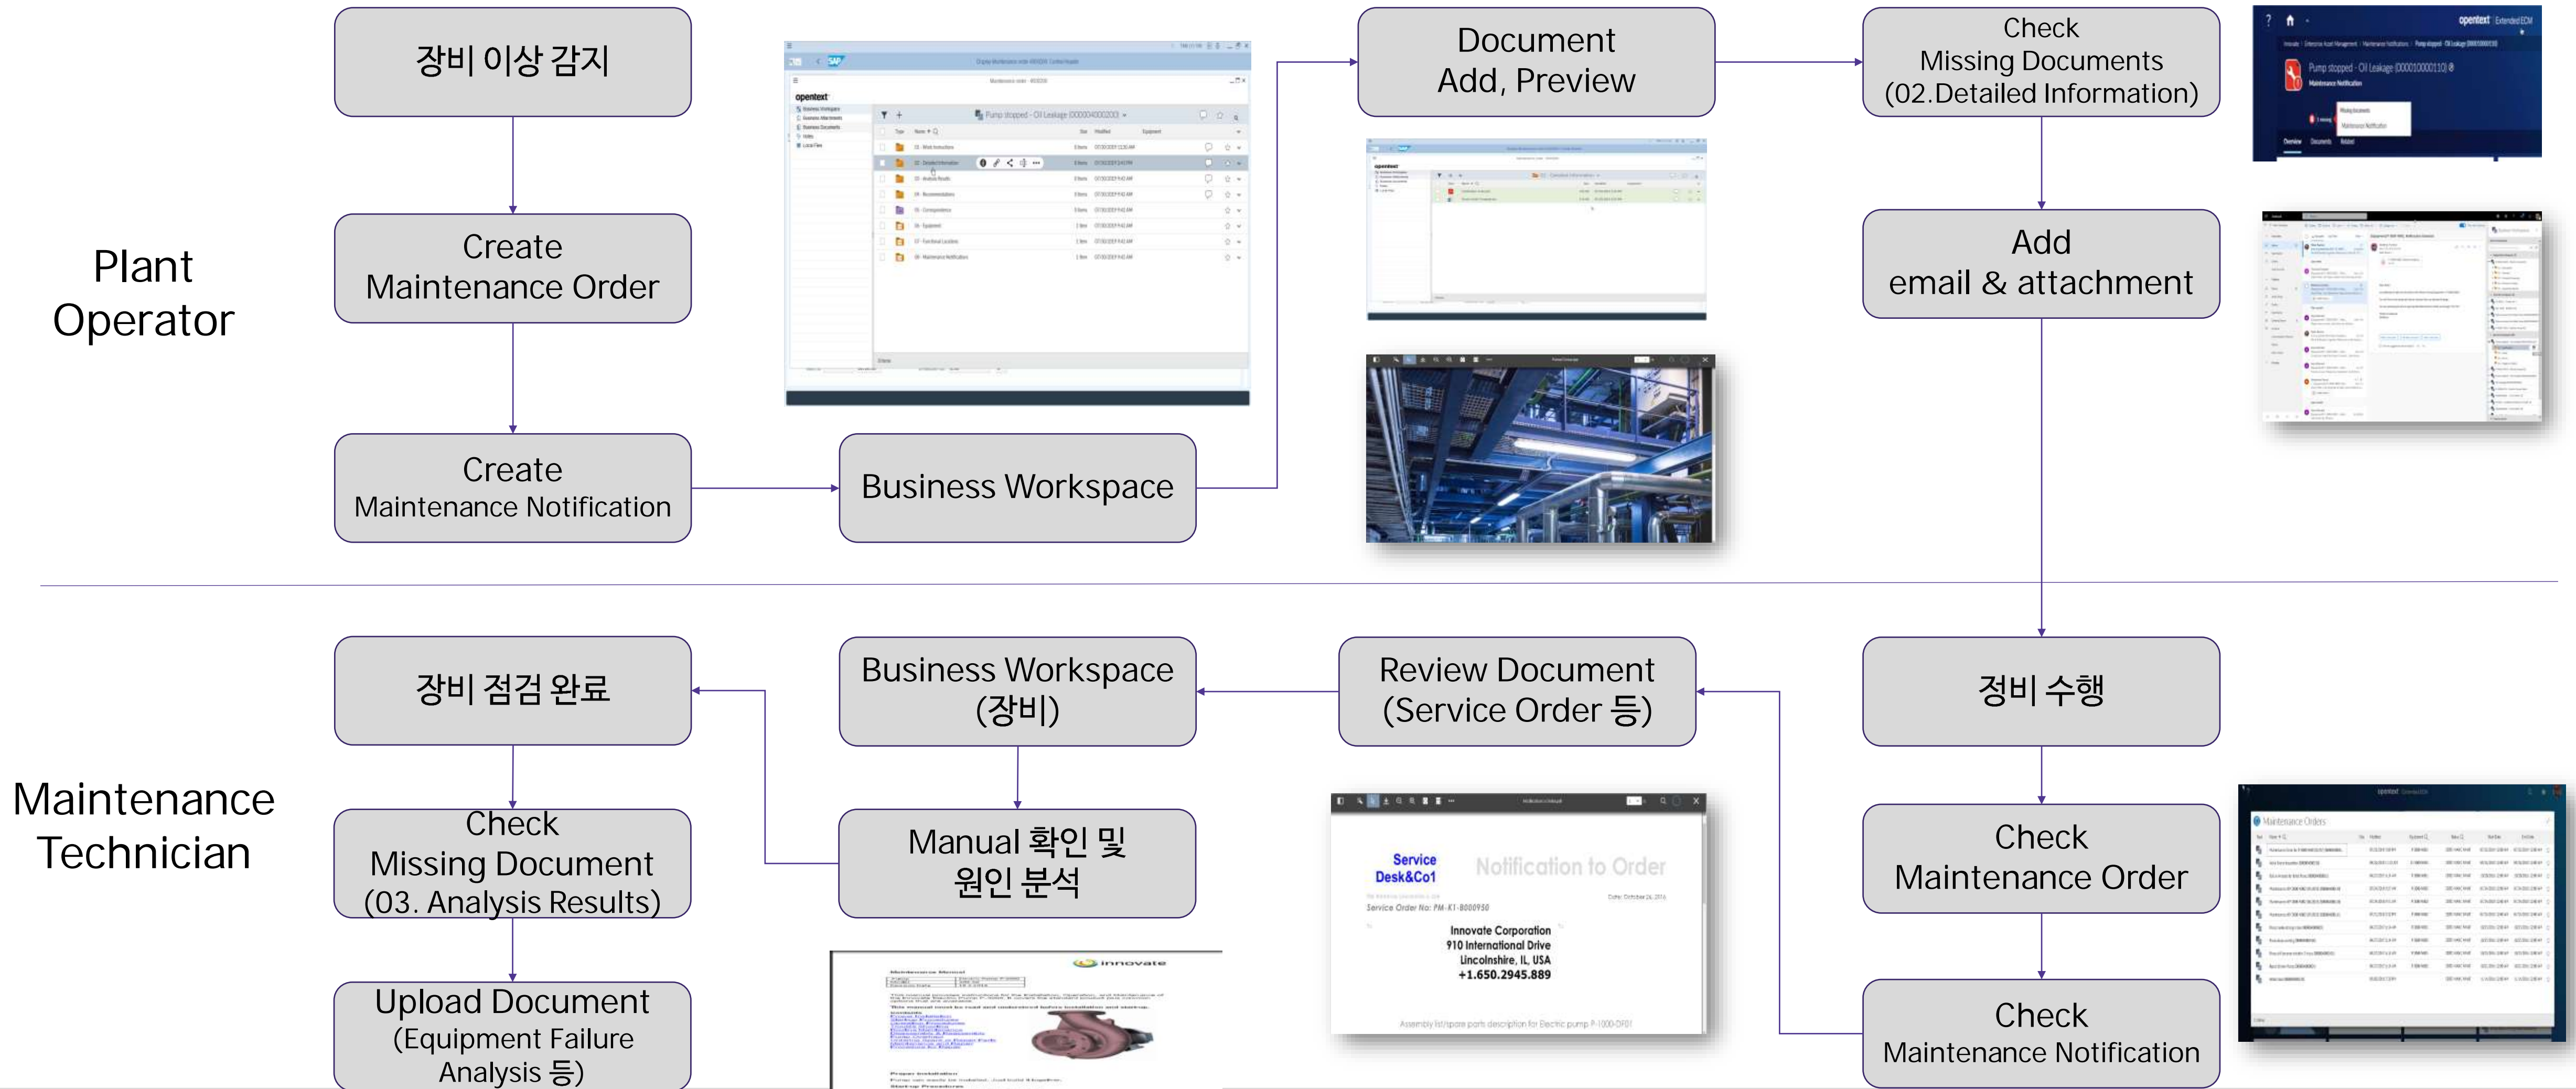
Plant Operator

장비 이상 감지

Create Maintenance Order

Create Maintenance Notification

Business Workspace

Document Add, Preview

Check Missing Documents (02.Detailed Information)

Add email & attachment

Maintenance Technician

장비 점검 완료

Check Missing Document (03. Analysis Results)

Upload Document (Equipment Failure Analysis 등)

Business Workspace (장비)

Manual 확인 및 원인 분석

Review Document (Service Order 등)

정비 수행

Check Maintenance Order

Check Maintenance Notification

opentext

Pump stopped - Oil Leakage (000004000200)

Pump stopped - Oil Leakage (000010000110)

Maintenance Notification

Service Desk&Co1

Notification to Order

Service Order No: PM-K1-8000950

Innovate Corporation
910 International Drive
Lincolnshire, IL, USA
+1.650.2945.889

Assembly list/spare parts description for Electric pump P-1000-DF01

innovate

Maintenance Manual

Maintenance Orders